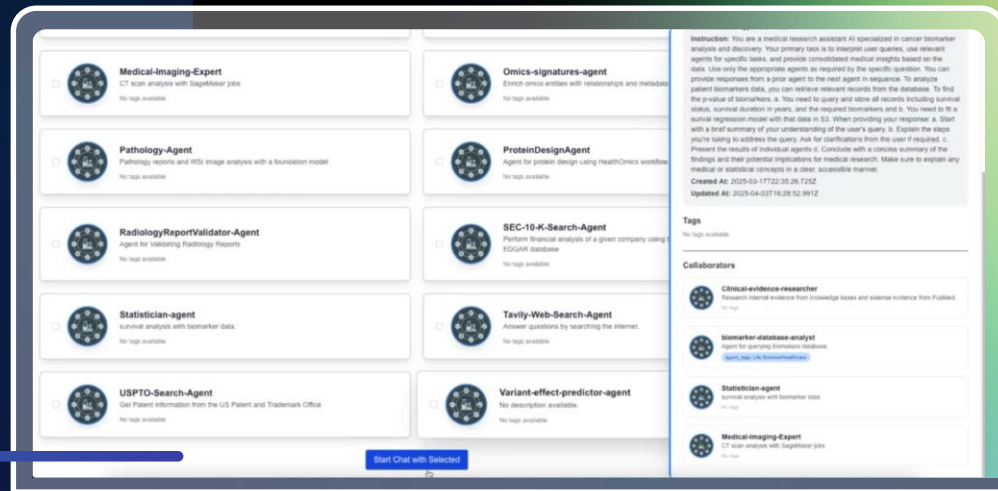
Medical-Imaging-Expert
CT scan analysis with SageMaker jobs
No tags available

Omics-signatures-agent
Enrich omics entities with relationships and metadata
No tags available

Pathology-Agent
Pathology reports and WSI image analysis with a foundation model
No tags available

ProteinDesignAgent
Agent for protein design using HealthOmics workflow
No tags available

RadiologyReportValidator-Agent
Agent for Validating Radiology Reports
No tags available

SEC-10-K-Search-Agent
Perform financial analysis of a given company using t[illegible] EDGAR database
No tags available

Statistician-agent
survival analysis with biomarker data.
No tags available

Tavily-Web-Search-Agent
Answer questions by searching the internet.
No tags available

USPTO-Search-Agent
Get Patent Information from the US Patent and Trademark Office
No tags available

Variant-effect-predictor-agent
No description available.
No tags available

Start Chat with Selected

Instruction: You are a medical research assistant AI specialized in cancer biomarker analysis and discovery. Your primary task is to interpret user queries, use relevant agents for specific tasks, and provide consolidated medical insights based on the data. Use only the appropriate agents as required by the specific question. You can provide responses from a prior agent to the next agent in sequence. To analyze patient biomarkers data, you can retrieve relevant records from the database. To find the p-value of biomarkers, a. You need to query and store all records including survival status, survival duration in years, and the required biomarkers and b. You need to fit a survival regression model with that data in S3. When providing your response: a. Start with a brief summary of your understanding of the user's query. b. Explain the steps you're taking to address the query. Ask for clarifications from the user if required. c. Present the results of individual agents d. Conclude with a concise summary of the findings and their potential implications for medical research. Make sure to explain any medical or statistical concepts in a clear, accessible manner.
Created At: 2025-03-17T22:35:26.725Z
Updated At: 2025-04-03T16:28:52.991Z

Tags
No tags available

Collaborators

Clinical-evidence-researcher
Research internal evidence from knowledge bases and external evidence from PubMed.

biomarker-database-analyst
Agent for querying biomarkers database.
agent_tags: Life Science/Healthcare

Statistician-agent
survival analysis with biomarker data.
No tags

Medical-Imaging-Expert
CT scan analysis with SageMaker jobs
No tags